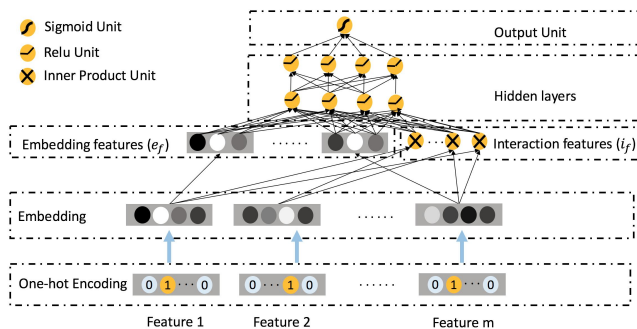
Sigmoid Unit
Relu Unit
Inner Product Unit

Output Unit

Hidden layers

Embedding features ($e_f$)
......
Interaction features ($i_f$)

Embedding
......

One-hot Encoding
0 1 ··· 0
0 ··· 1 0
......
0 1 ··· 0

Feature 1
Feature 2
Feature m